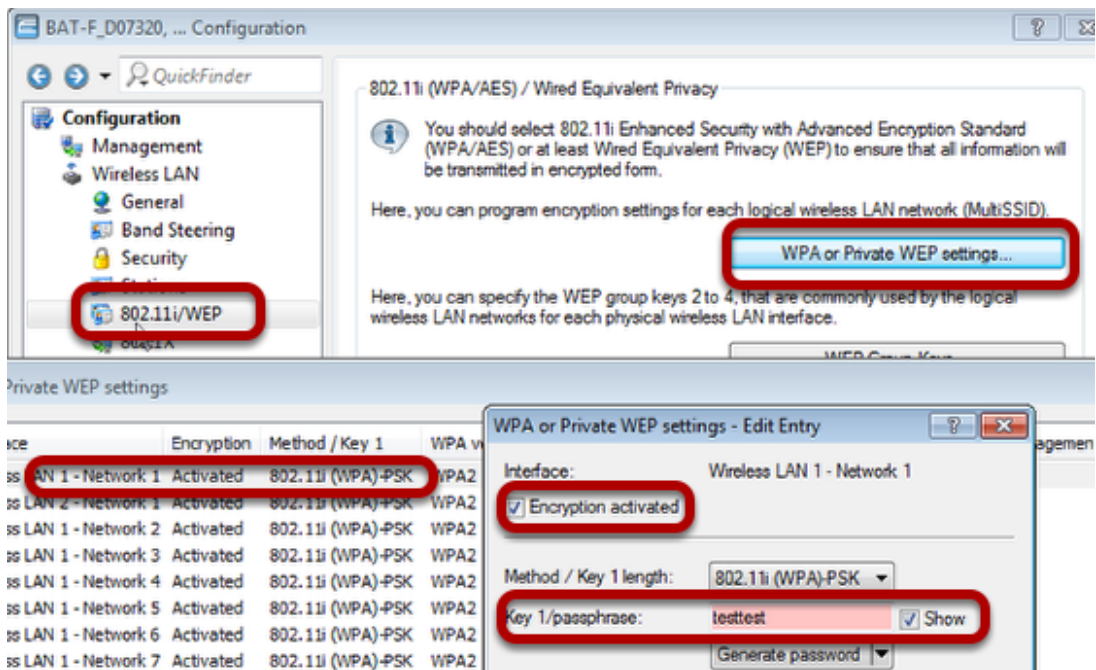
BAT-F_D07320, ... Configuration

?

QuickFinder

Configuration
Management
Wireless LAN
General
Band Steering
Security
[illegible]
802.11i/WEP
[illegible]

802.11i (WPA/AES) / Wired Equivalent Privacy

You should select 802.11i Enhanced Security with Advanced Encryption Standard (WPA/AES) or at least Wired Equivalent Privacy (WEP) to ensure that all information will be transmitted in encrypted form.

Here, you can program encryption settings for each logical wireless LAN network (MultiSSID).

WPA or Private WEP settings...

Here, you can specify the WEP group keys 2 to 4, that are commonly used by the logical wireless LAN networks for each physical wireless LAN interface.

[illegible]

rivate WEP settings

| ace | Encryption | Method / Key 1 | WPA v |
|---|---|---|---|
| ss LAN 1 - Network 1 | Activated | 802.11i (WPA)-PSK | WPA2 |
| ss LAN 2 - Network 1 | Activated | 802.11i (WPA)-PSK | WPA2 |
| ss LAN 1 - Network 2 | Activated | 802.11i (WPA)-PSK | WPA2 |
| ss LAN 1 - Network 3 | Activated | 802.11i (WPA)-PSK | WPA2 |
| ss LAN 1 - Network 4 | Activated | 802.11i (WPA)-PSK | WPA2 |
| ss LAN 1 - Network 5 | Activated | 802.11i (WPA)-PSK | WPA2 |
| ss LAN 1 - Network 6 | Activated | 802.11i (WPA)-PSK | WPA2 |
| ss LAN 1 - Network 7 | Activated | 802.11i (WPA)-PSK | WPA2 |

agemen

WPA or Private WEP settings - Edit Entry

?

Interface: Wireless LAN 1 - Network 1

Encryption activated

Method / Key 1 length: 802.11i (WPA)-PSK

Key 1/passphrase: testtest Show

Generate password